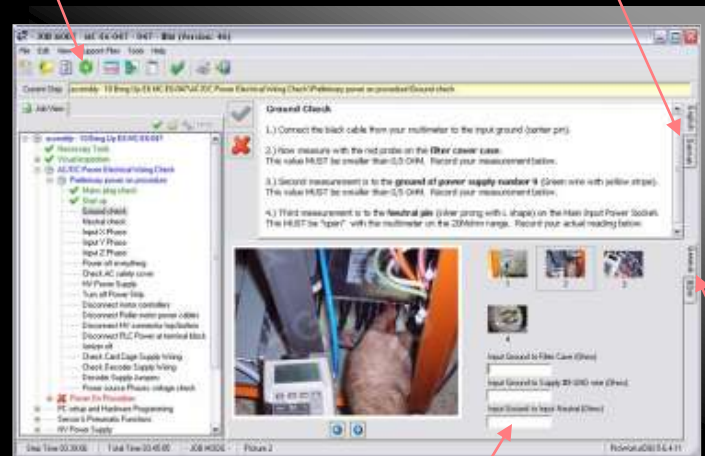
JOB 60061 - mC-EX-047 - 047 - Bld (Version: 46)

File Edit View Support Files Tools Help

Current Step: ssembly - 10 Bring Up EX MC EX-047\AC/DC Power Electrical Wiring Check\Preliminary power on procedure\Ground check

Job View

ssembly - 10 Bring Up EX MC EX-047
Necessary Tools
Visual Inspection
AC/DC Power Electrical Wiring Check
Preliminary power on procedure
Mains plug check
Start up
Ground check
Neutral check
Input X Phase
Input Y Phase
Input Z Phase
Power off everything
Check AC safety cover
HV Power Supply
Turn off Power Strip
Disconnect motor controllers
Disconnect Roller motor power cables
Disconnect HV connector top/bottom
Disconnect PLC Power at terminal block
Ionizer off
Check Card Cage Supply Wiring
Check Encoder Supply Wiring
Encoder Supply Jumpers
Power source Phases voltage check
Power On Procedure
PC setup and Hardware Programming
Sensor's Pneumatic Functions
HV Power Supply

Ground Check

1.) Connect the black cable from your multimeter to the input ground (center pin).

2.) Now measure with the red probe on the filter cover case.
This value MUST be smaller than 0,5 OHM. Record your measurement below.

3.) Second measurement is to the ground of power supply number 9 (Green wire with yellow stripe).
This value MUST be smaller than 0,5 OHM. Record your measurement below.

4.) Third measurement is to the neutral pin (inner prong with L shape) on the Main Input Power Socket.
This MUST be "open" with the multimeter on the 20Mohm range. Record your actual reading below.

English
Deutsch

General
Other

1 2 3 4

Input Ground to Filter Case (Ohm):
Input Ground to Supply #9 GND wire (Ohm):
Input Ground to Input Neutral (Ohm):

Step Time 00:39:06 | Total Time 03:45:00 | JOB #0000 | Picture 2 | ProtoValue(DB) 5.6.4.11